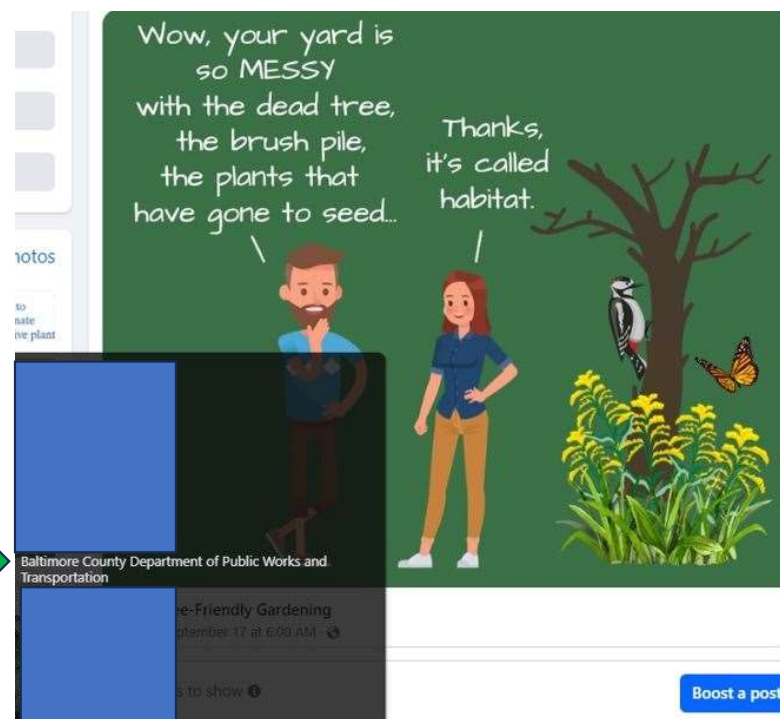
Wow, your yard is so MESSY with the dead tree, the brush pile, the plants that have gone to seed...

Thanks, it's called habitat.

notos

to
nate
ive plant

Baltimore County Department of Public Works and Transportation

ee-Friendly Gardening
ptember 17 at 6:00 AM ·

s to show

Boost a post